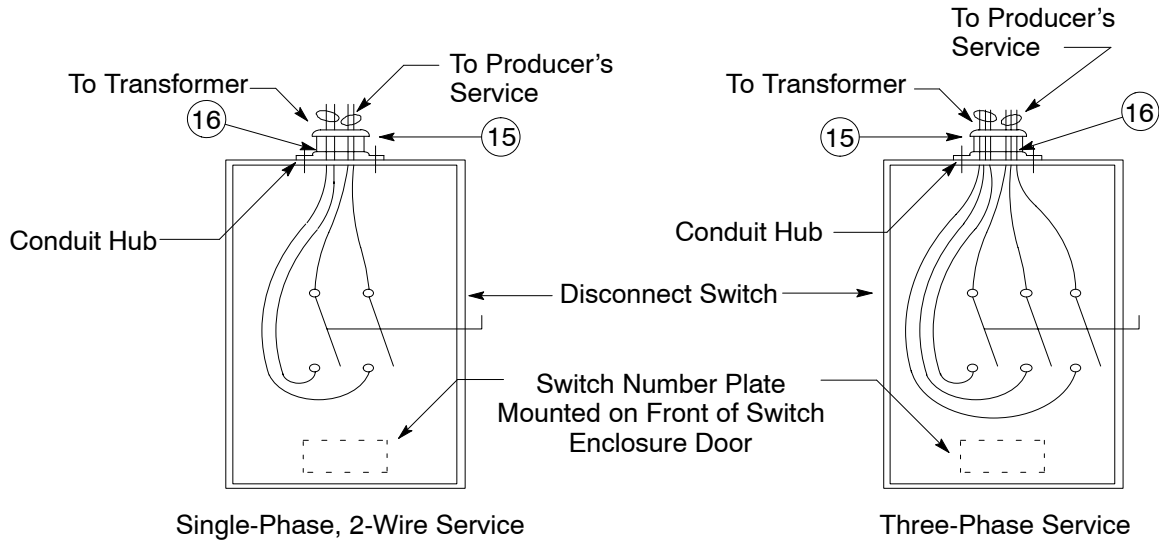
To Transformer

To Producer's Service

16

15

Conduit Hub

To Producer's Service

To Transformer

15

16

Conduit Hub

Disconnect Switch

Switch Number Plate Mounted on Front of Switch Enclosure Door

Single-Phase, 2-Wire Service

Three-Phase Service